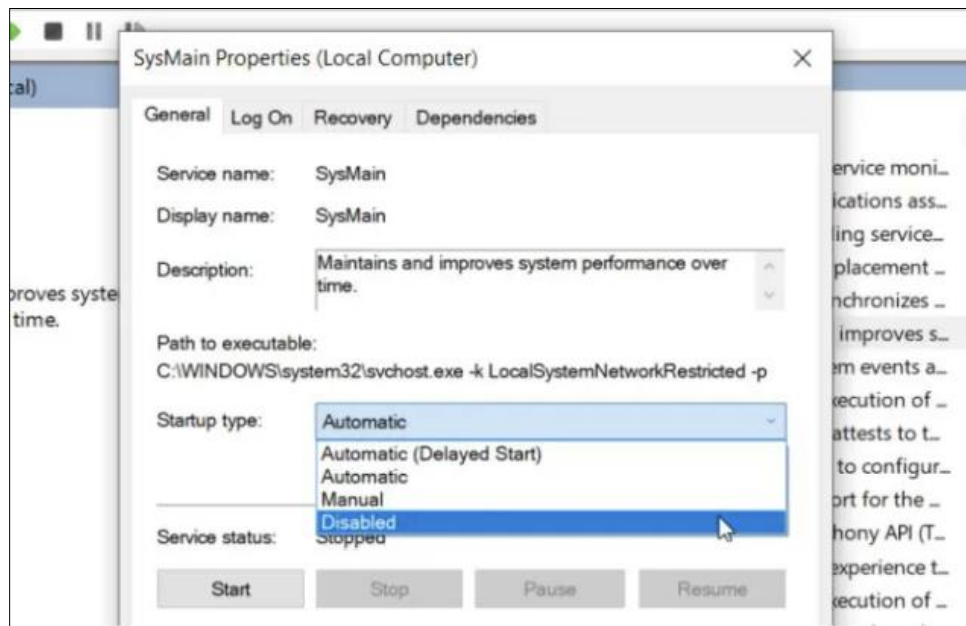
cal)

proves syste time.

SysMain Properties (Local Computer)

×

General Log On Recovery Dependencies

Service name: SysMain

Display name: SysMain

Description: Maintains and improves system performance over time.

Path to executable:
C:\WINDOWS\system32\svchost.exe -k LocalSystemNetworkRestricted -p

Startup type: Automatic

Automatic (Delayed Start)
Automatic
Manual
Disabled

Service status: Stopped

Start Stop Pause Resume

ervice moni...
ications ass...
ling service...
placement ...
nchronizes ...
improves s...
em events a...
xecution of ...
attests to t...
to configur...
ort for the ...
hony API (T...
xperience t...
xecution of ...